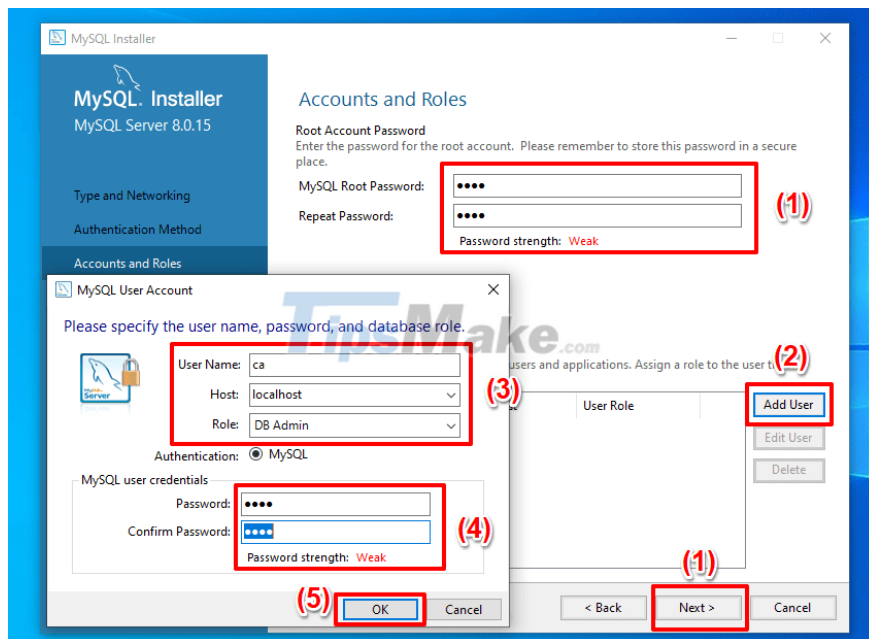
MySQL Installer

MySQL. Installer
MySQL Server 8.0.15

Type and Networking
Authentication Method
Accounts and Roles

Accounts and Roles

Root Account Password
Enter the password for the root account. Please remember to store this password in a secure place.

MySQL Root Password: ••••
Repeat Password: ••••
Password strength: Weak

(1)

users and applications. Assign a role to the user t

User Role

(2)
Add User
Edit User
Delete

MySQL User Account

Please specify the user name, password, and database role.

MySQL Server

User Name: ca
Host: localhost
Role: DB Admin

(3)

Authentication: MySQL

MySQL user credentials
Password: ••••
Confirm Password: ••••
Password strength: Weak

(4)

(5)
OK
Cancel

TipsMake.com

(1)
< Back
Next >
Cancel